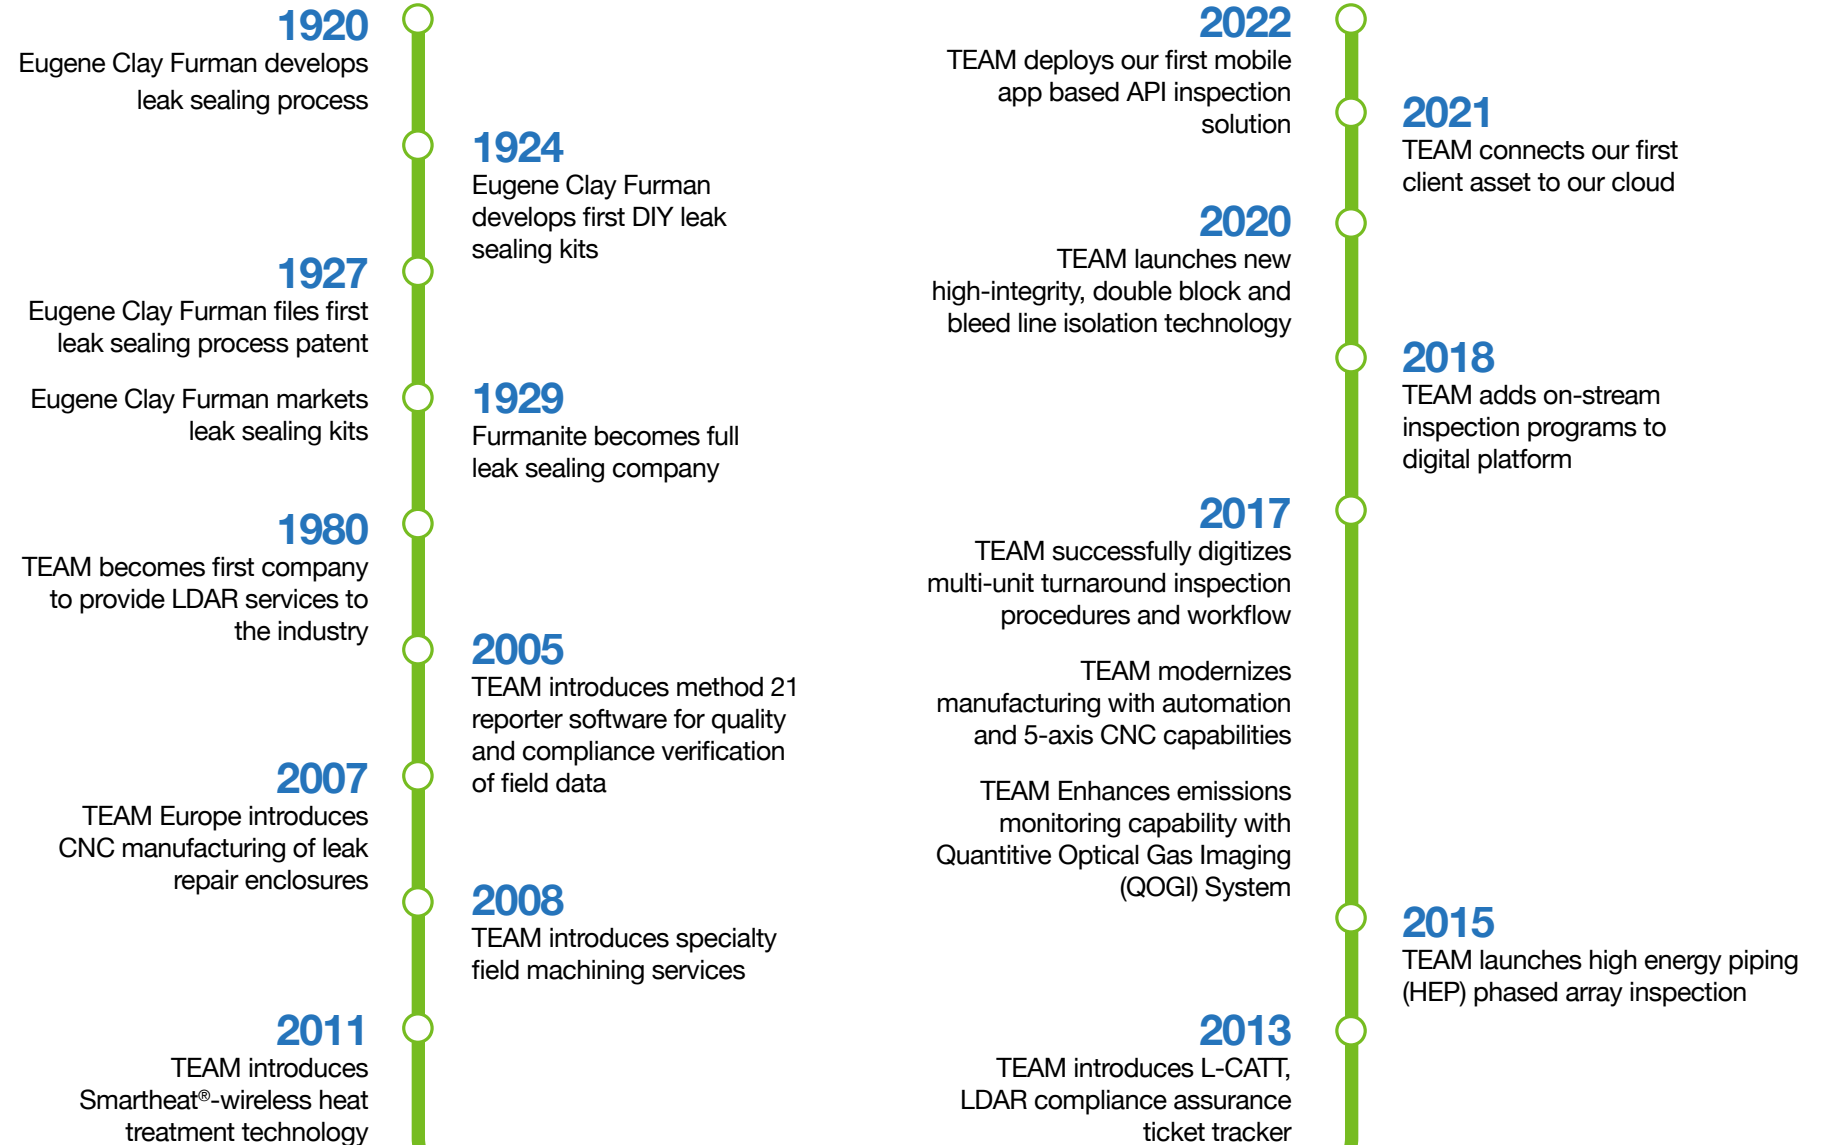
1920
Eugene Clay Furman develops leak sealing process

1924
Eugene Clay Furman develops first DIY leak sealing kits

1927
Eugene Clay Furman files first leak sealing process patent

Eugene Clay Furman markets leak sealing kits

1929
Furmanite becomes full leak sealing company

1980
TEAM becomes first company to provide LDAR services to the industry

2005
TEAM introduces method 21 reporter software for quality and compliance verification of field data

2007
TEAM Europe introduces CNC manufacturing of leak repair enclosures

2008
TEAM introduces specialty field machining services

2011
TEAM introduces Smartheat®-wireless heat treatment technology

2022
TEAM deploys our first mobile app based API inspection solution

2021
TEAM connects our first client asset to our cloud

2020
TEAM launches new high-integrity, double block and bleed line isolation technology

2018
TEAM adds on-stream inspection programs to digital platform

2017
TEAM successfully digitizes multi-unit turnaround inspection procedures and workflow

TEAM modernizes manufacturing with automation and 5-axis CNC capabilities

TEAM Enhances emissions monitoring capability with Quantitive Optical Gas Imaging (QOGI) System

2015
TEAM launches high energy piping (HEP) phased array inspection

2013
TEAM introduces L-CATT, LDAR compliance assurance ticket tracker